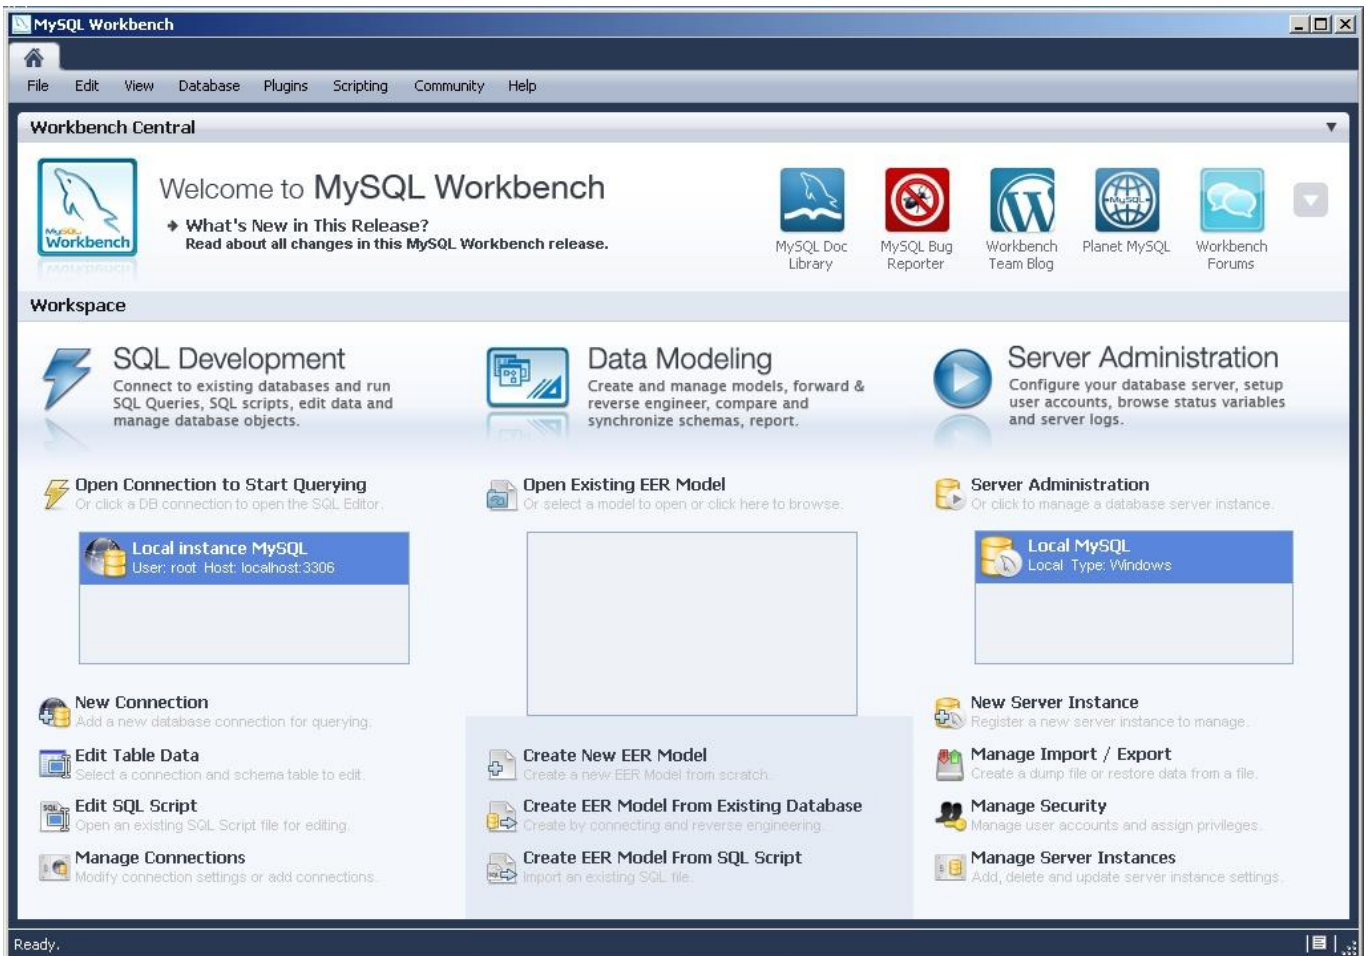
MySQL Workbench

File Edit View Database Plugins Scripting Community Help

Workbench Central

MySQL Workbench

Welcome to MySQL Workbench

What's New in This Release?
Read about all changes in this MySQL Workbench release.

MySQL Doc Library
MySQL Bug Reporter
Workbench Team Blog
Planet MySQL
Workbench Forums

Workspace

SQL Development
Connect to existing databases and run SQL Queries, SQL scripts, edit data and manage database objects.

Data Modeling
Create and manage models, forward & reverse engineer, compare and synchronize schemas, report.

Server Administration
Configure your database server, setup user accounts, browse status variables and server logs.

Open Connection to Start Querying
Or click a DB connection to open the SQL Editor.

Local instance MySQL
User: root Host: localhost:3306

Open Existing EER Model
Or select a model to open or click here to browse.

Server Administration
Or click to manage a database server instance.

Local MySQL
Local Type: Windows

New Connection
Add a new database connection for querying.

Edit Table Data
Select a connection and schema table to edit.

Edit SQL Script
Open an existing SQL Script file for editing.

Manage Connections
Modify connection settings or add connections.

Create New EER Model
Create a new EER Model from scratch.

Create EER Model From Existing Database
Create by connecting and reverse engineering.

Create EER Model From SQL Script
Import an existing SQL file.

New Server Instance
Register a new server instance to manage.

Manage Import / Export
Create a dump file or restore data from a file.

Manage Security
Manage user accounts and assign privileges.

Manage Server Instances
Add, delete and update server instance settings.

Ready.